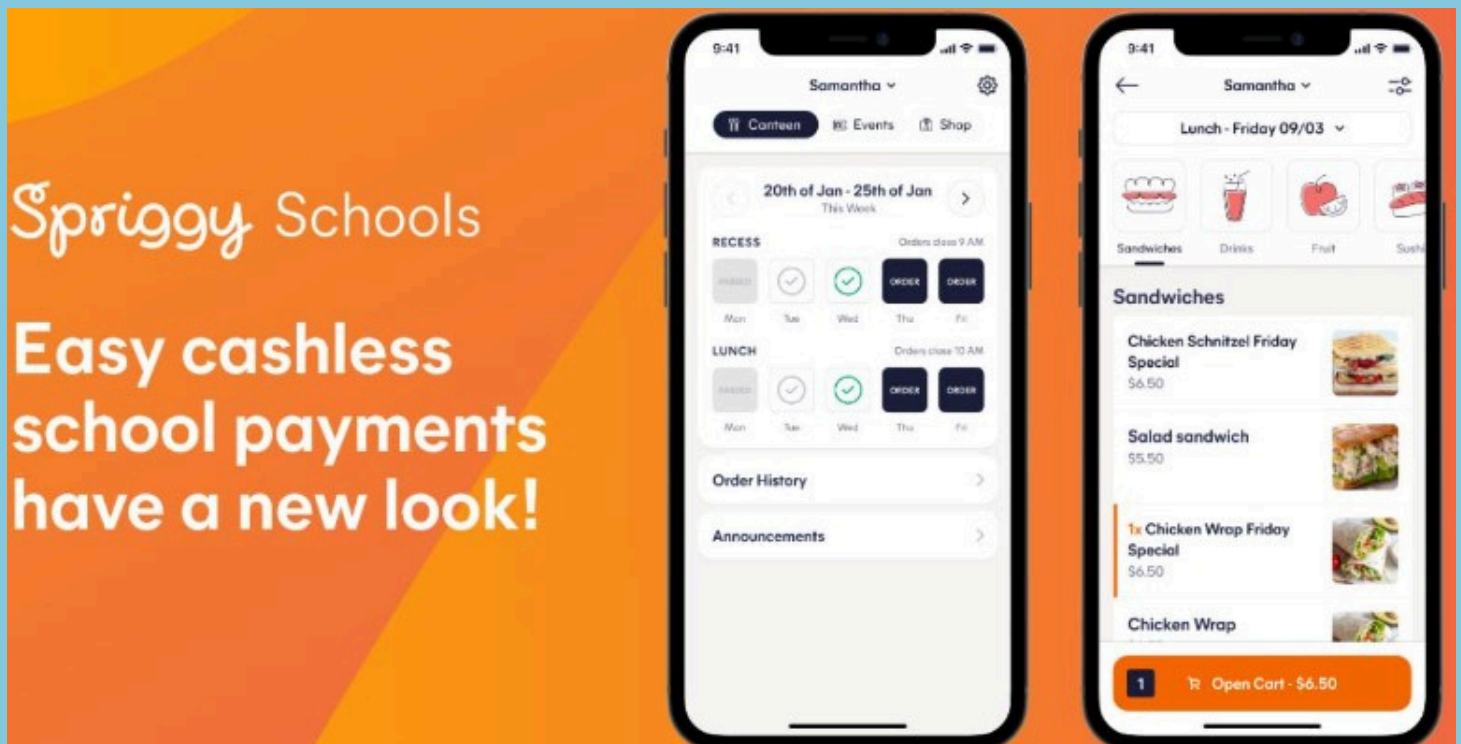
Spriggy Schools

Easy cashless school payments have a new look!

9:41

Samantha

Canteen Events Shop

20th of Jan - 25th of Jan
This Week

RECESS Orders close 9 AM

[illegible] ORDER ORDER

Mon Tue Wed Thu Fri

LUNCH Orders close 10 AM

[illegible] ORDER ORDER

Mon Tue Wed Thu Fri

Order History

Announcements

9:41

Samantha

Lunch - Friday 09/03

Sandwiches Drinks Fruit Sushi

Sandwiches

Chicken Schnitzel Friday Special
$6.50

Salad sandwich
$5.50

1x Chicken Wrap Friday Special
$6.50

Chicken Wrap

1 Open Cart - $6.50